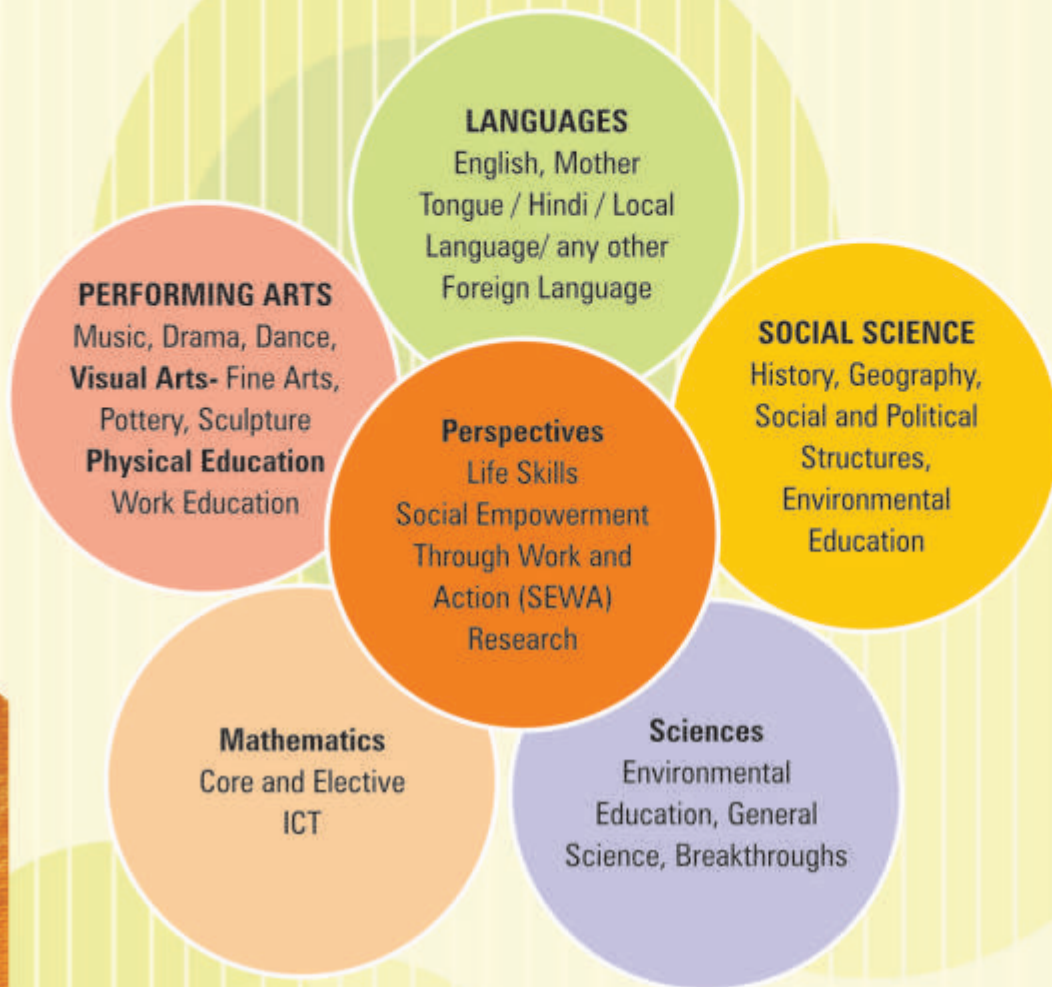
LANGUAGES
English, Mother Tongue / Hindi / Local Language/ any other Foreign Language

PERFORMING ARTS
Music, Drama, Dance,
Visual Arts- Fine Arts, Pottery, Sculpture
Physical Education
Work Education

Perspectives
Life Skills
Social Empowerment Through Work and Action (SEWA)
Research

SOCIAL SCIENCE
History, Geography, Social and Political Structures, Environmental Education

Mathematics
Core and Elective
ICT

Sciences
Environmental Education, General Science, Breakthroughs